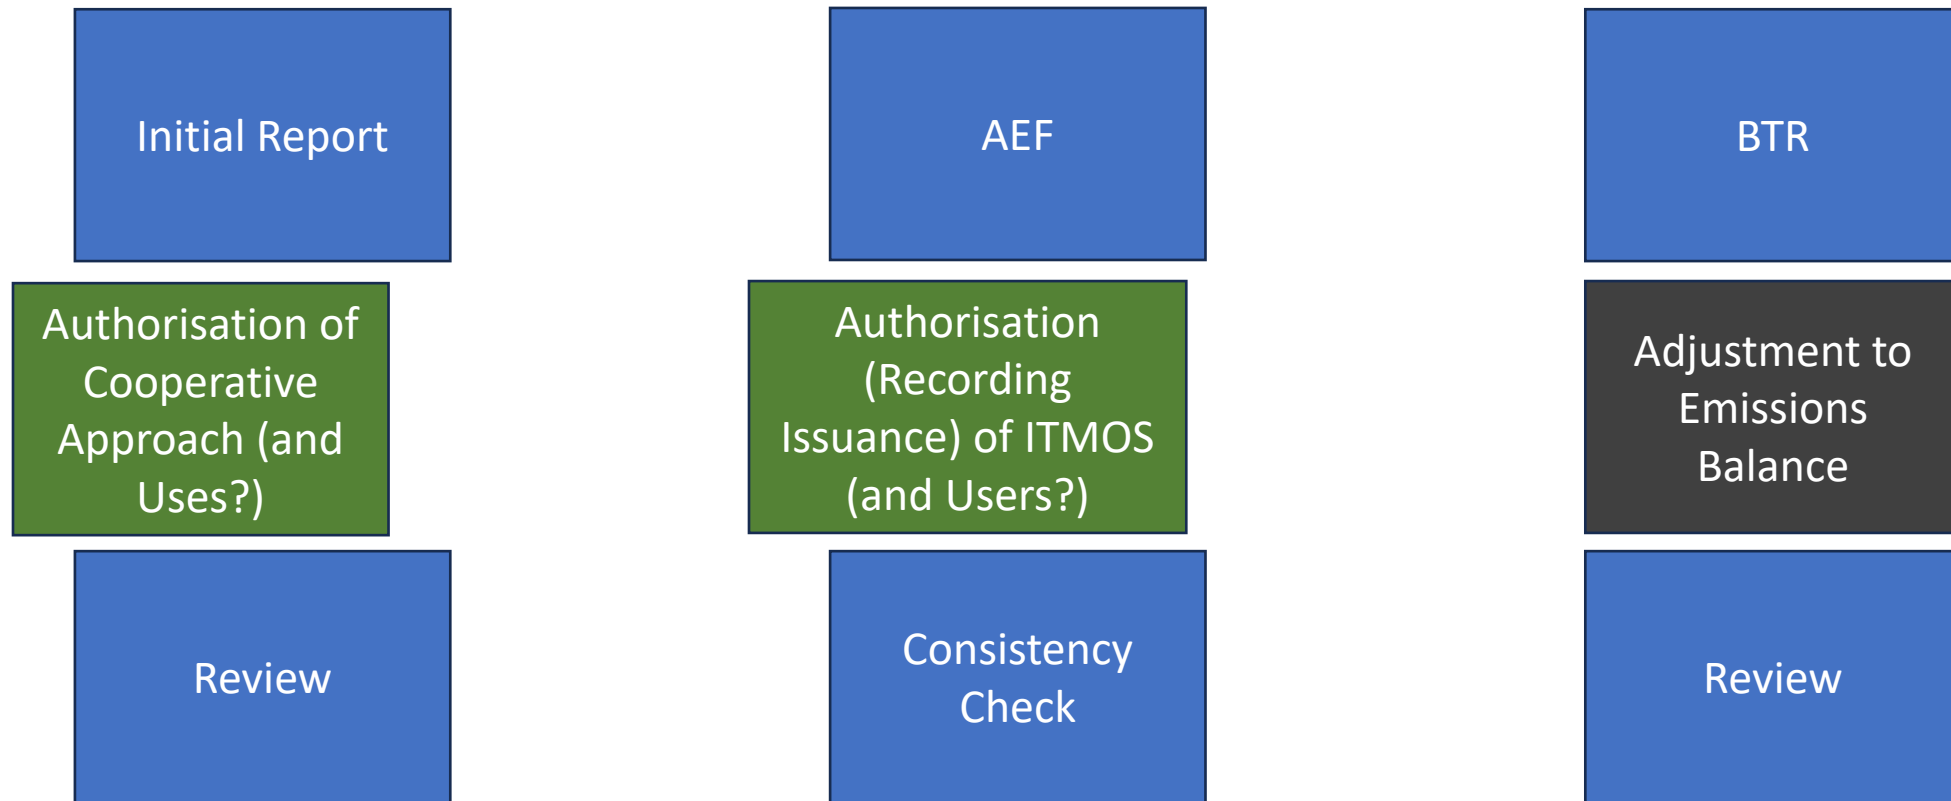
Initial Report

Authorisation of Cooperative Approach (and Uses?)

Review

AEF

Authorisation (Recording Issuance) of ITMOS (and Users?)

Consistency Check

BTR

Adjustment to Emissions Balance

Review